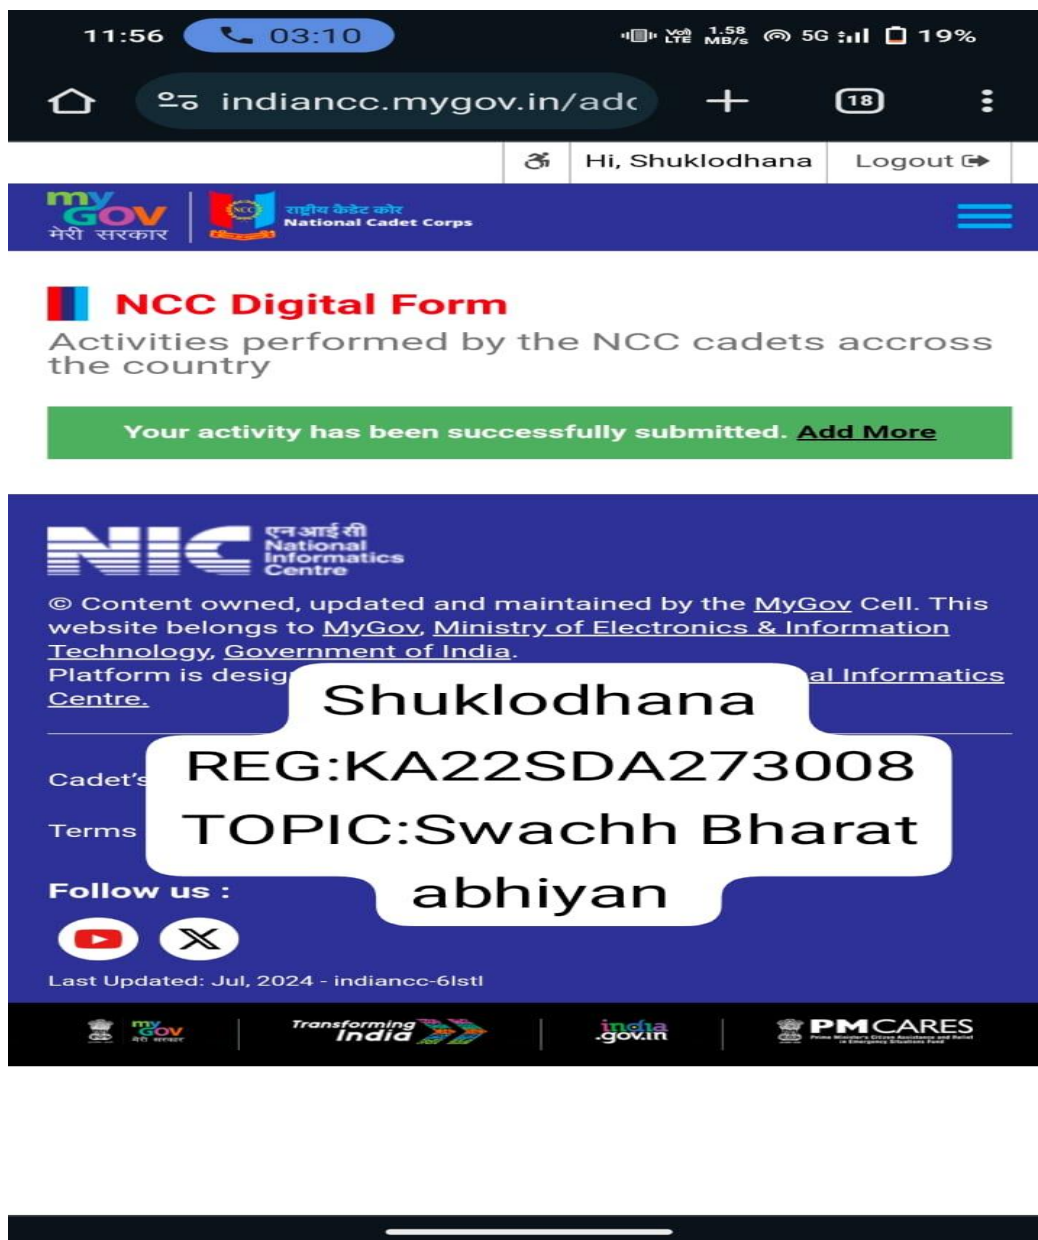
11:56 03:10 Vo LTE 1.58 MB/s 5G 19%

indiancc.mygov.in/adc 18

Hi, Shuklodhana Logout

my GOV मेरी सरकार राष्ट्रीय कैडेट कोर National Cadet Corps

NCC Digital Form

Activities performed by the NCC cadets accross the country

Your activity has been successfully submitted. Add More

एनआईसी National Informatics Centre

© Content owned, updated and maintained by the MyGov Cell. This website belongs to MyGov, Ministry of Electronics & Information Technology, Government of India.

Platform is desig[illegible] al Informatics Centre.

Shuklodhana
REG:KA22SDA273008
TOPIC:Swachh Bharat abhiyan

Cadet's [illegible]

Terms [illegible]

Follow us :

Last Updated: Jul, 2024 - indiancc-6lstl

my GOV मेरी सरकार Transforming India india.gov.in PM CARES